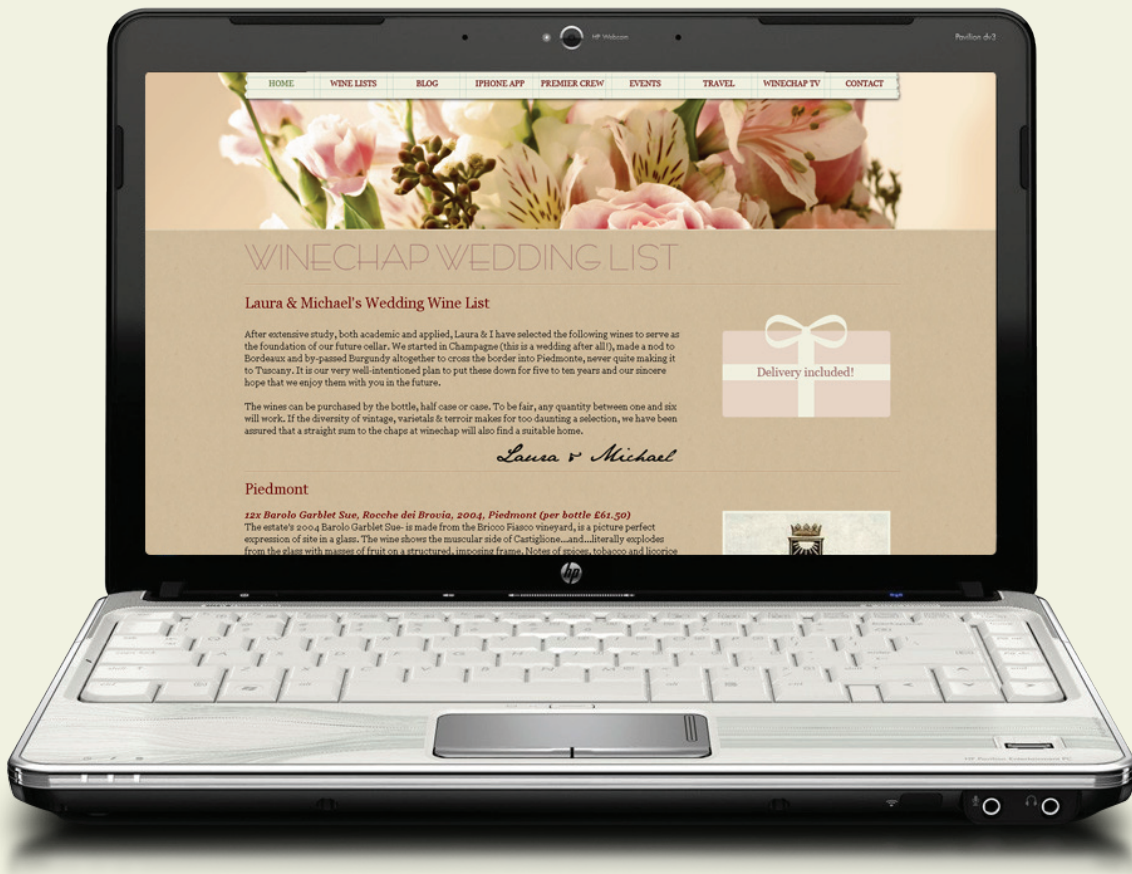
HP Webcam

Pavilion dv3

HOME WINE LISTS BLOG IPHONE APP PREMIER CREW EVENTS TRAVEL WINECHAP TV CONTACT

WINECHAP WEDDING LIST

Laura & Michael's Wedding Wine List

After extensive study, both academic and applied, Laura & I have selected the following wines to serve as the foundation of our future cellar. We started in Champagne (this is a wedding after all!), made a nod to Bordeaux and by-passed Burgundy altogether to cross the border into Piedmonte, never quite making it to Tuscany. It is our very well-intentioned plan to put these down for five to ten years and our sincere hope that we enjoy them with you in the future.

The wines can be purchased by the bottle, half case or case. To be fair, any quantity between one and six will work. If the diversity of vintage, varietals & terroir makes for too daunting a selection, we have been assured that a straight sum to the chaps at winechap will also find a suitable home.

Laura & Michael

Delivery included!

Piedmont

12x Barolo Garblet Sue, Rocche dei Brovia, 2004, Piedmont (per bottle £61.50)
The estate's 2004 Barolo Garblet Sue- is made from the Bricco Fiasco vineyard, is a picture perfect expression of site in a glass. The wine shows the muscular side of Castiglione...and...literally explodes from the glass with masses of fruit on a structured, imposing frame. Notes of spices, tobacco and licorice

hp

HP Pavilion Entertainment PC